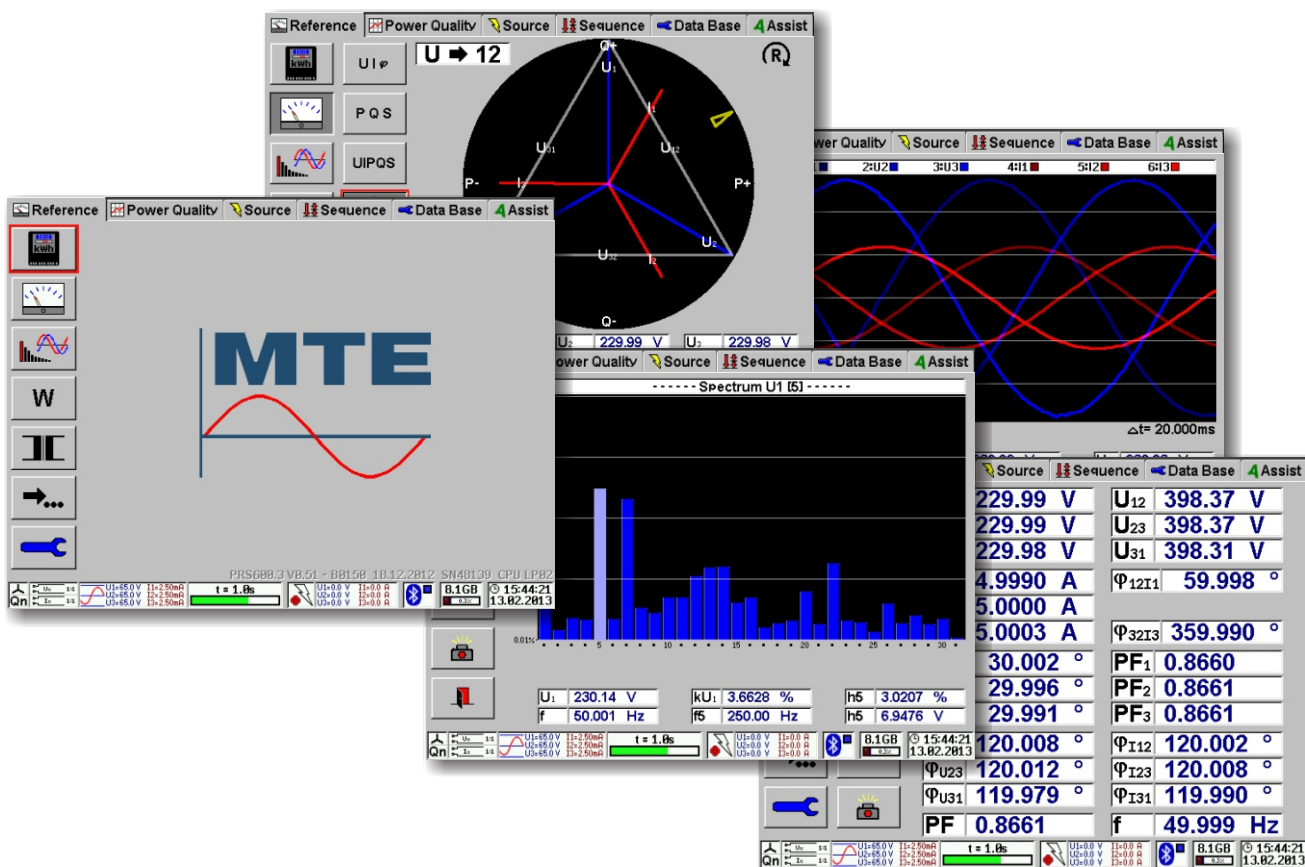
Reference | Power Quality | Source | Sequence | Data Base | Assist

kwh

U I φ

P Q S

UIPQS

U ➡ 12

R

Q+

U₁

I₁

U₃₁

U₁₂

P-

I₃

P+

U₂

U₃₂

I₂

Q-

U₂ 229.99 V

U₃ 229.98 V

Power Quality | Source | Sequence | Data Base | Assist

2:U2 3:U3 4:I1 5:I2 6:I3

△t= 20.000ms

Reference | Power Quality | Source | Sequence | Data Base | Assist

kwh

W

MTE

PRS600.3 V8.51 - B8158 18.12.2012 SN48139 CPU LP82

Qn

U1=65.0 V I1=2.50mA U2=65.0 V I2=2.50mA U3=65.0 V I3=2.50mA

t = 1.0s

U1=0.0 V I1=0.0 A U2=0.0 V I2=0.0 A U3=0.0 V I3=0.0 A

8.1GB

15:44:21 13.02.2013

Power Quality | Source | Sequence | Data Base | Assist

------ Spectrum U1 [5] ------

0.01%

5 10 15 20 25 30

| U₁ | 230.14 V | kU₁ | 3.6628 % | h5 | 3.0207 % |
|---|---|---|---|---|---|
| f | 50.001 Hz | f5 | 250.00 Hz | h5 | 6.9476 V |

Qn

t = 1.0s

8.1GB

15:44:21 13.02.2013

Source | Sequence | Data Base | Assist

| 229.99 V | U₁₂ 398.37 V |
|---|---|
| 229.99 V | U₂₃ 398.37 V |
| 229.98 V | U₃₁ 398.31 V |
| 4.9990 A | φ₁₂I₁ 59.998 ° |
| 5.0000 A | |
| 5.0003 A | φ₃₂I₃ 359.990 ° |
| 30.002 ° | PF₁ 0.8660 |
| 29.996 ° | PF₂ 0.8661 |
| 29.991 ° | PF₃ 0.8661 |
| 120.008 ° | φI₁₂ 120.002 ° |
| φU₂₃ 120.012 ° | φI₂₃ 120.008 ° |
| φU₃₁ 119.979 ° | φI₃₁ 119.990 ° |
| PF 0.8661 | f 49.999 Hz |

Qn

t = 1.0s

8.1GB

15:44:21 13.02.2013